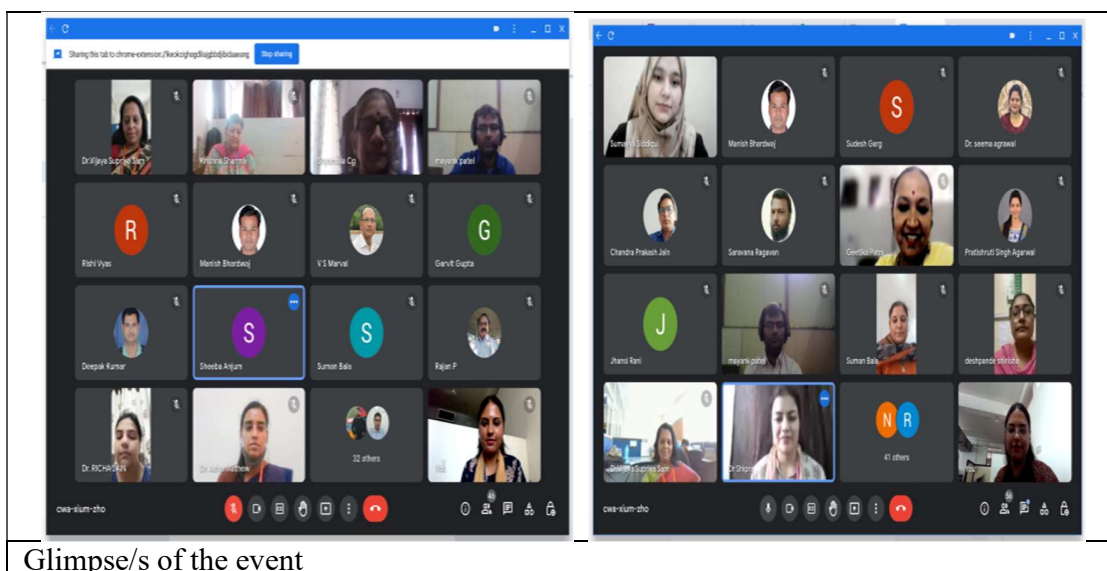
Sharing this tab to chrome-extension://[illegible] Stop sharing

Dr.Vijaya Supriya Sam | Krishna Sharma | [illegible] Cp | mayank patel
R Rishi Vyas | Manish Bhardwaj | V S Marval | G Garvit Gupta
Deepak Kumar | S Sheeba Anjum | S Suman Bala | Rajan P
Dr. RICHA SAIN | Dr. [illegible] Mathew | 32 others | You

cwa-xium-zho

Sumaiya Siddiqui | Manish Bhardwaj | S Sudesh Garg | Dr. seema agrawal
Chandra Prakash Jain | Saravana Ragavan | Geetika Patni | Pratishruti Singh Agarwal
J Jhansi Rani | mayank patel | Suman Bala | deshpande shirisha
Dr.Vijaya Supriya Sam | Dr Shipra | N R 41 others | You

cwa-xium-zho

Glimpse/s of the event